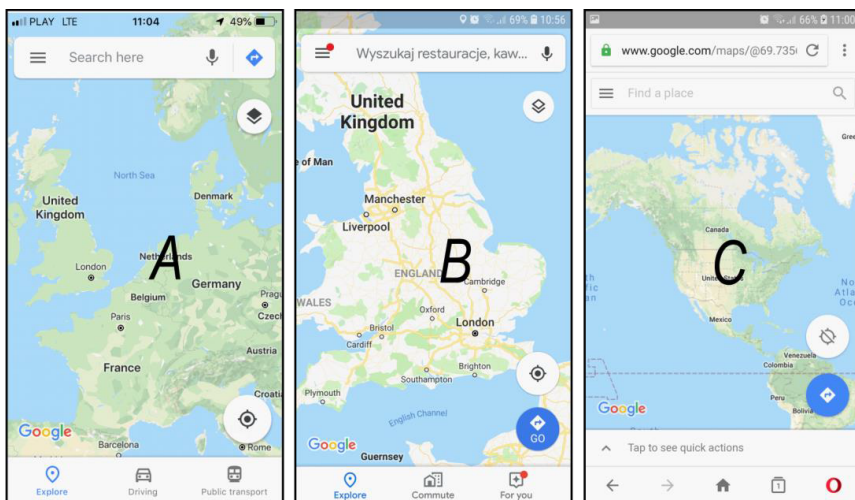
PLAY LTE 11:04 49%

Search here

North Sea

Denmark

United Kingdom

London

Netherlands

A

Germany

Belgium

Prague

Paris

Czech

France

Austria

Croatia

Google

Barcelona

Rome

Explore

Driving

Public transport

69% 10:56

Wyszukaj restauracje, kaw...

United Kingdom

Isle of Man

Manchester

Liverpool

ENGLAND

B

Cambridge

WALES

Oxford

Bristol

London

Cardiff

Brighton

Southampton

Plymouth

English Channel

Google

GO

Guernsey

Explore

Commute

For you

66% 11:00

www.google.com/maps/@69.735

Find a place

Gree

Canada

C

United

North Atla Oc

Mexico

Venezuela

Colombia

Google

Bolivia

Tap to see quick actions

1

O